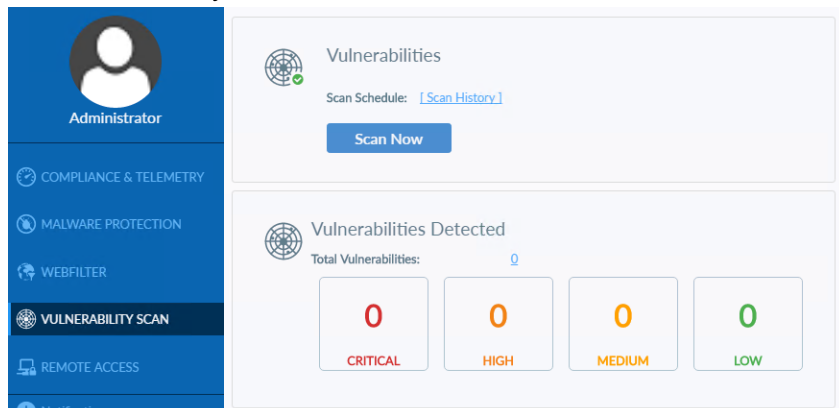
Administrator

COMPLIANCE & TELEMETRY

MALWARE PROTECTION

WEBFILTER

VULNERABILITY SCAN

REMOTE ACCESS

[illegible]

Vulnerabilities

Scan Schedule: [ Scan History ]

Scan Now

Vulnerabilities Detected

Total Vulnerabilities: 0

| 0 | 0 | 0 | 0 |
|---|---|---|---|
| CRITICAL | HIGH | MEDIUM | LOW |